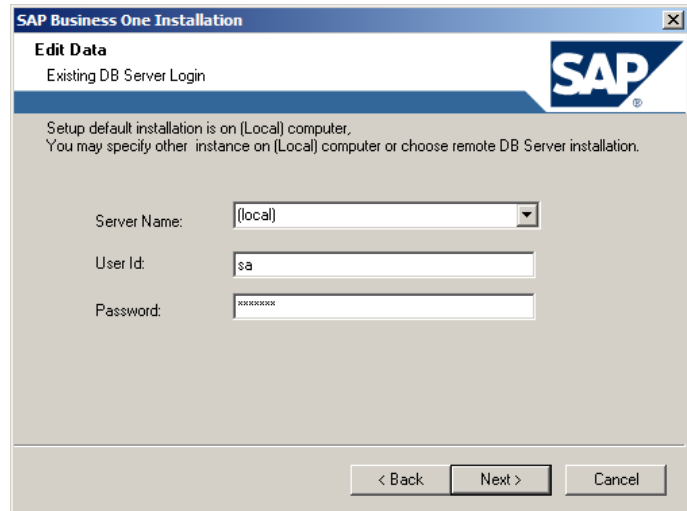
SAP Business One Installation

Edit Data

Existing DB Server Login

SAP

®

Setup default installation is on (Local) computer,
You may specify other instance on (Local) computer or choose remote DB Server installation.

Server Name: (local)

User Id: sa

Password: *******

< Back Next > Cancel